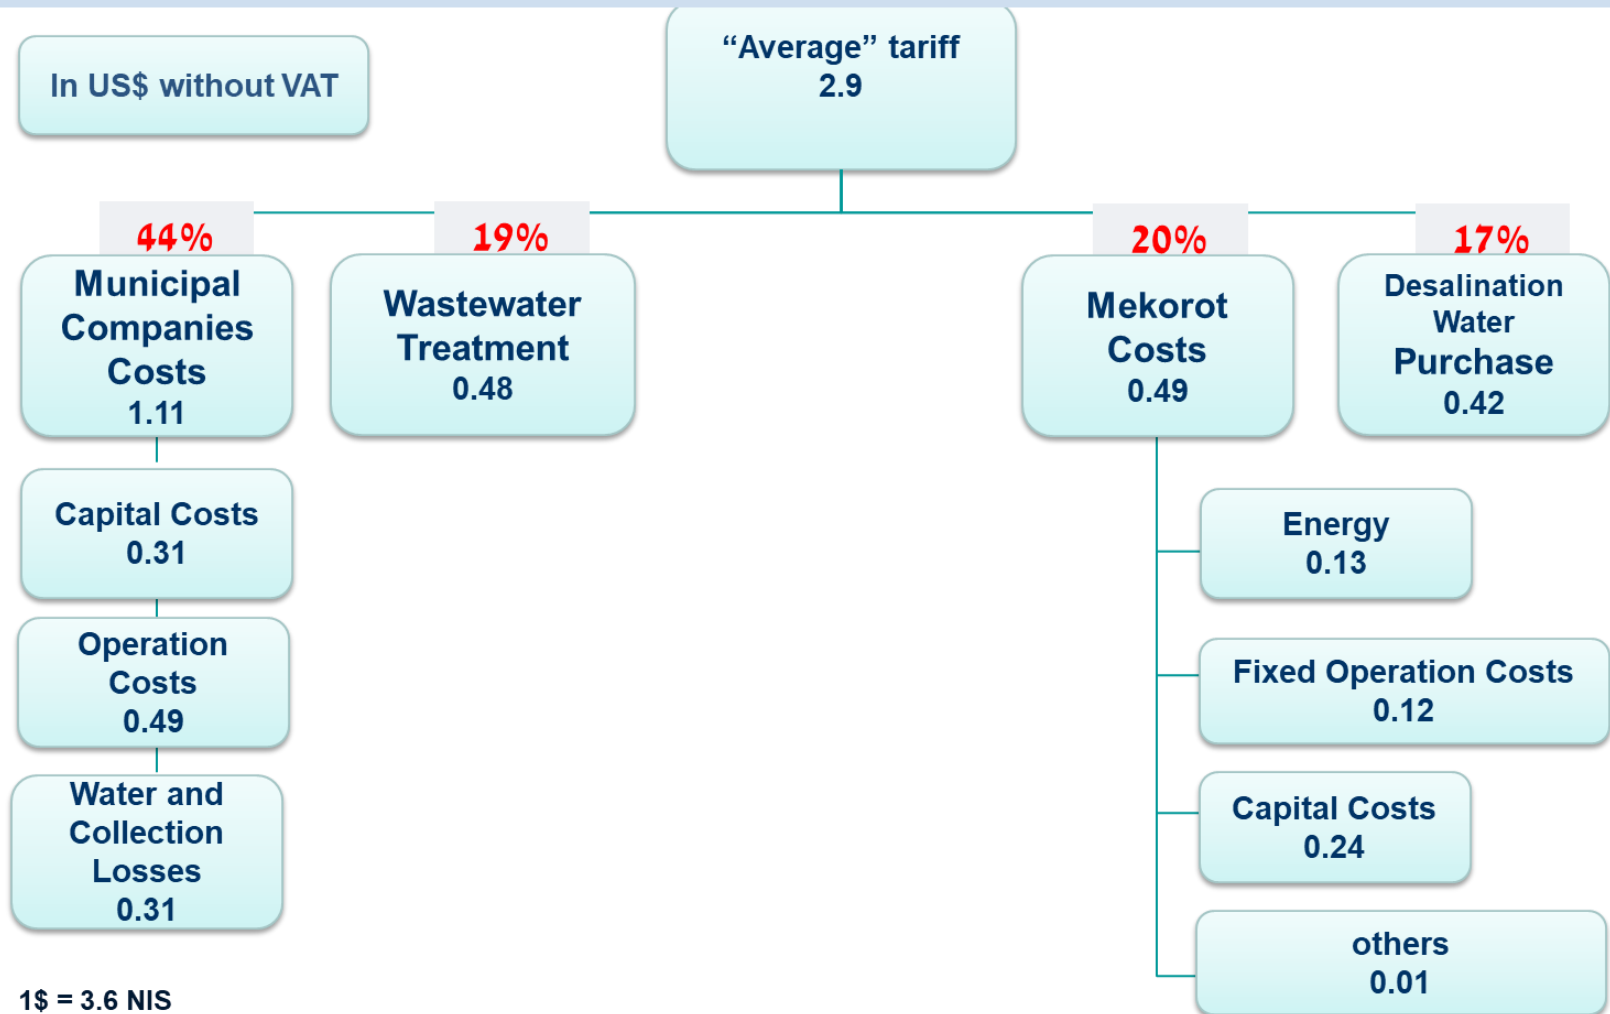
In US$ without VAT

“Average” tariff
2.9

44%
Municipal Companies Costs
1.11

19%
Wastewater Treatment
0.48

20%
Mekorot Costs
0.49

17%
Desalination Water Purchase
0.42

Capital Costs
0.31

Operation Costs
0.49

Water and Collection Losses
0.31

Energy
0.13

Fixed Operation Costs
0.12

Capital Costs
0.24

others
0.01

1$ = 3.6 NIS